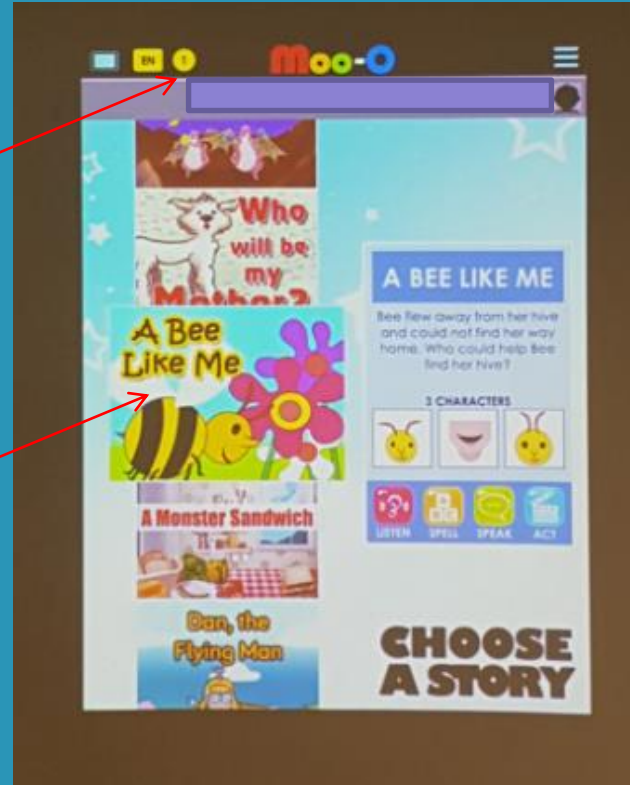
EN

Moo-O

Who will be my Mother?

A Bee Like Me

A BEE LIKE ME

Bee flew away from her hive and could not find her way home. Who could help Bee find her hive?

3 CHARACTERS

LISTEN SPELL SPEAK ACT

A Monster Sandwich

Dan, the Flying Man

CHOOSE A STORY